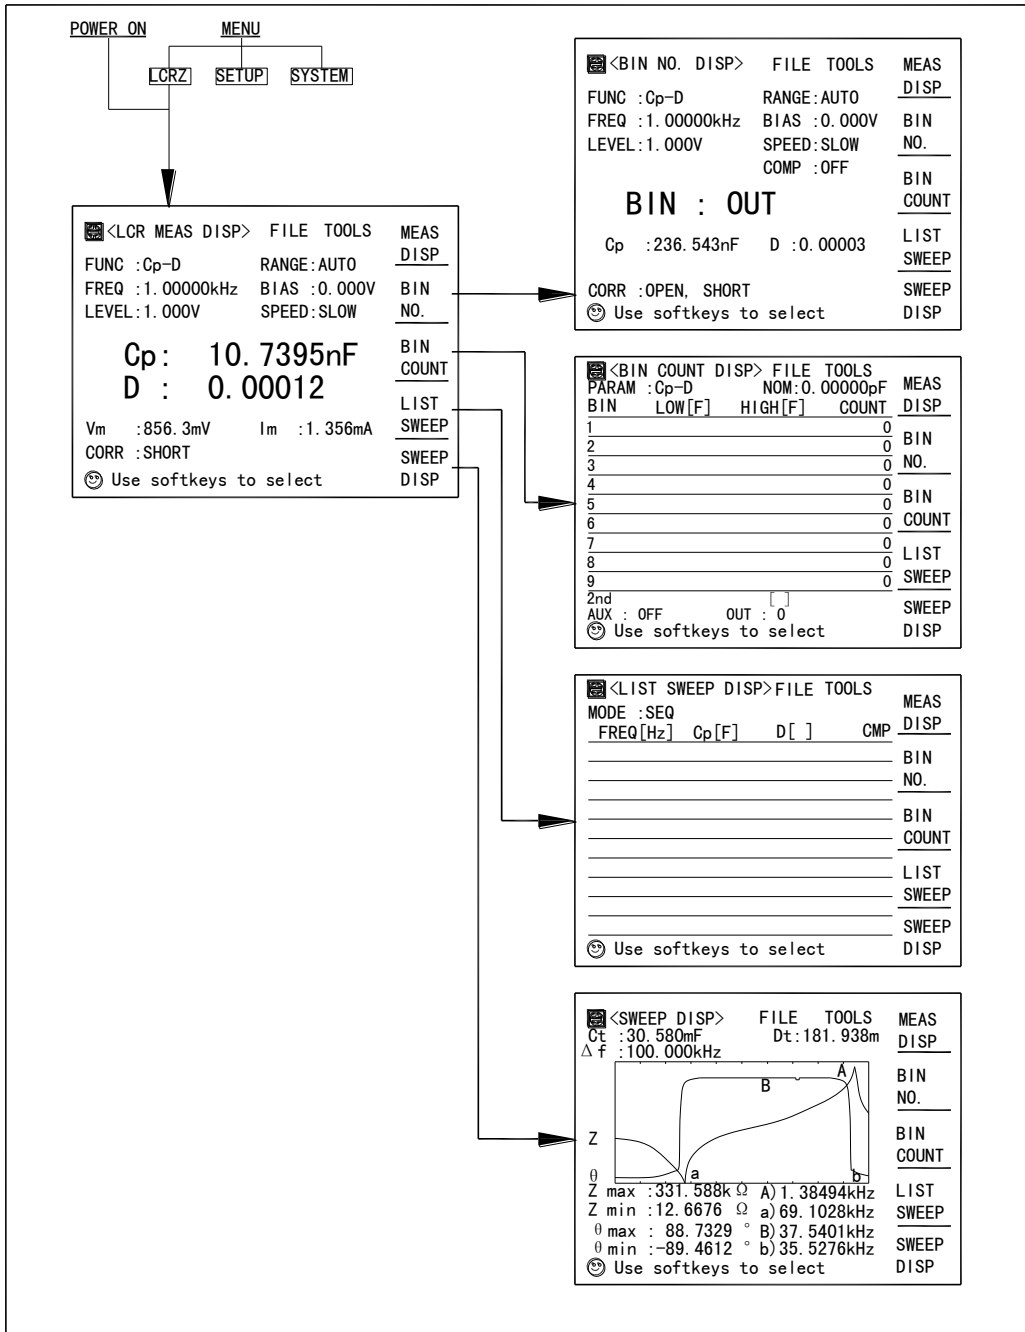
POWER ON

MENU

LCRZ SETUP SYSTEM

<LCR MEAS DISP> FILE TOOLS
FUNC :Cp-D RANGE:AUTO
FREQ :1.00000kHz BIAS :0.000V
LEVEL:1.000V SPEED:SLOW

Cp: 10.7395nF
D : 0.00012

Vm :856.3mV Im :1.356mA
CORR :SHORT
Use softkeys to select

MEAS DISP
BIN NO.
BIN COUNT
LIST SWEEP
SWEEP DISP

<BIN NO. DISP> FILE TOOLS
FUNC :Cp-D RANGE:AUTO
FREQ :1.00000kHz BIAS :0.000V
LEVEL:1.000V SPEED:SLOW
COMP :OFF

BIN : OUT

Cp :236.543nF D :0.00003

CORR :OPEN, SHORT
Use softkeys to select

MEAS DISP
BIN NO.
BIN COUNT
LIST SWEEP
SWEEP DISP

<BIN COUNT DISP> FILE TOOLS
PARAM :Cp-D NOM:0.00000pF

| BIN | LOW[F] | HIGH[F] | COUNT |
|---|---|---|---|
| 1 | | | 0 |
| 2 | | | 0 |
| 3 | | | 0 |
| 4 | | | 0 |
| 5 | | | 0 |
| 6 | | | 0 |
| 7 | | | 0 |
| 8 | | | 0 |
| 9 | | | 0 |
| 2nd | | [ ] | |

AUX : OFF OUT : 0
Use softkeys to select

MEAS DISP
BIN NO.
BIN COUNT
LIST SWEEP
SWEEP DISP

<LIST SWEEP DISP>FILE TOOLS
MODE :SEQ
FREQ[Hz] Cp[F] D[ ] CMP

Use softkeys to select

MEAS DISP
BIN NO.
BIN COUNT
LIST SWEEP
SWEEP DISP

<SWEEP DISP> FILE TOOLS
Ct :30.580mF Dt:181.938m
$\Delta$f :100.000kHz
A
B
Z
$\theta$
a
b
Z max :331.588k $\Omega$ A) 1.38494kHz
Z min :12.6676 $\Omega$ a) 69.1028kHz
$\theta$ max : 88.7329 ° B) 37.5401kHz
$\theta$ min :-89.4612 ° b) 35.5276kHz
Use softkeys to select

MEAS DISP
BIN NO.
BIN COUNT
LIST SWEEP
SWEEP DISP